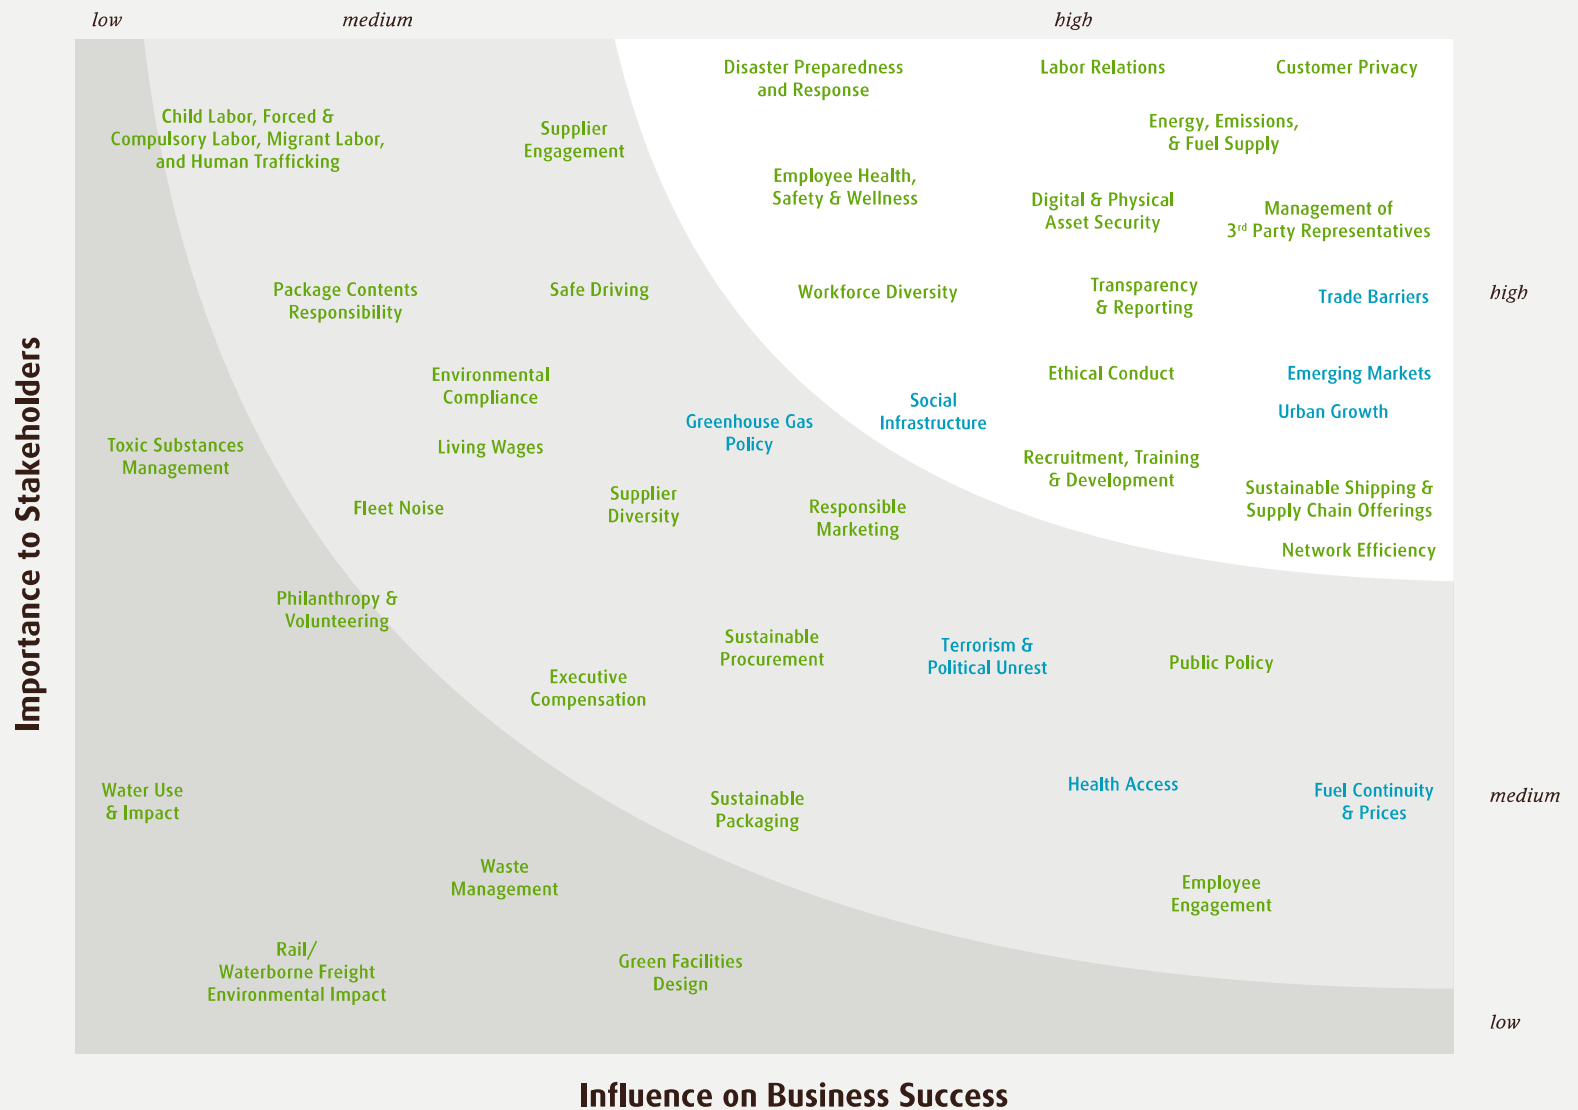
low medium high

Disaster Preparedness and Response

Labor Relations

Customer Privacy

Child Labor, Forced & Compulsory Labor, Migrant Labor, and Human Trafficking

Supplier Engagement

Energy, Emissions, & Fuel Supply

Employee Health, Safety & Wellness

Digital & Physical Asset Security

Management of 3$^{rd}$ Party Representatives

Package Contents Responsibility

Safe Driving

Workforce Diversity

Transparency & Reporting

Trade Barriers

high

Environmental Compliance

Ethical Conduct

Emerging Markets

Social Infrastructure

Urban Growth

Toxic Substances Management

Living Wages

Greenhouse Gas Policy

Recruitment, Training & Development

Fleet Noise

Supplier Diversity

Responsible Marketing

Sustainable Shipping & Supply Chain Offerings

Network Efficiency

Philanthropy & Volunteering

Sustainable Procurement

Terrorism & Political Unrest

Public Policy

Executive Compensation

Importance to Stakeholders

Water Use & Impact

Health Access

Fuel Continuity & Prices

medium

Sustainable Packaging

Waste Management

Employee Engagement

Rail/ Waterborne Freight Environmental Impact

Green Facilities Design

low

Influence on Business Success